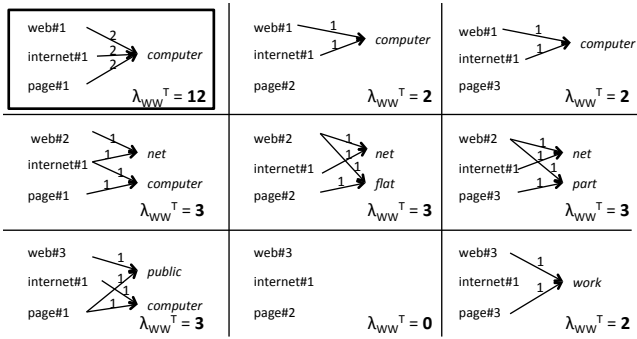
web#1
internet#1
page#1
2
2
2
computer
$\lambda_{WW}{}^{T}$ = **12**

web#1
internet#1
page#2
1
1
computer
$\lambda_{WW}{}^{T}$ = **2**

web#1
internet#1
page#3
1
1
computer
$\lambda_{WW}{}^{T}$ = **2**

web#2
internet#1
page#1
1
1
1
net
computer
$\lambda_{WW}{}^{T}$ = **3**

web#2
internet#1
page#2
1
1
1
net
flat
$\lambda_{WW}{}^{T}$ = **3**

web#2
internet#1
page#3
1
1
1
net
part
$\lambda_{WW}{}^{T}$ = **3**

web#3
internet#1
page#1
1
1
1
public
computer
$\lambda_{WW}{}^{T}$ = **3**

web#3
internet#1
page#2
$\lambda_{WW}{}^{T}$ = **0**

web#3
internet#1
page#3
1
1
work
$\lambda_{WW}{}^{T}$ = **2**